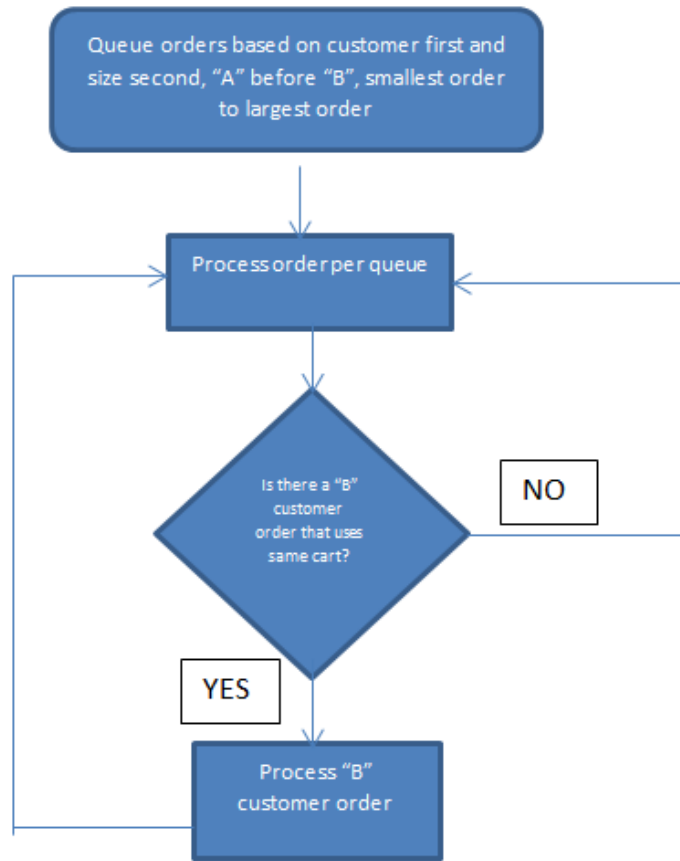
Queue orders based on customer first and size second, “A” before “B”, smallest order to largest order

Process order per queue

Is there a “B” customer order that uses same cart?

NO

YES

Process “B” customer order